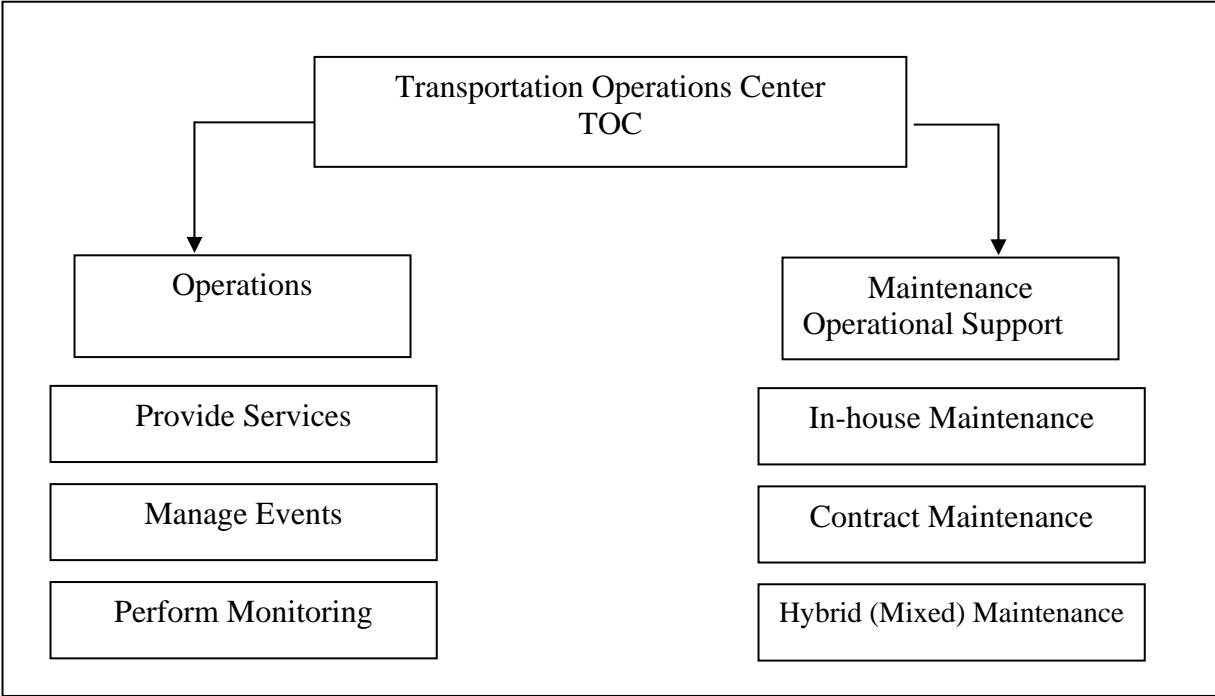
Transportation Operations Center
TOC

Operations

Provide Services

Manage Events

Perform Monitoring

Maintenance
Operational Support

In-house Maintenance

Contract Maintenance

Hybrid (Mixed) Maintenance